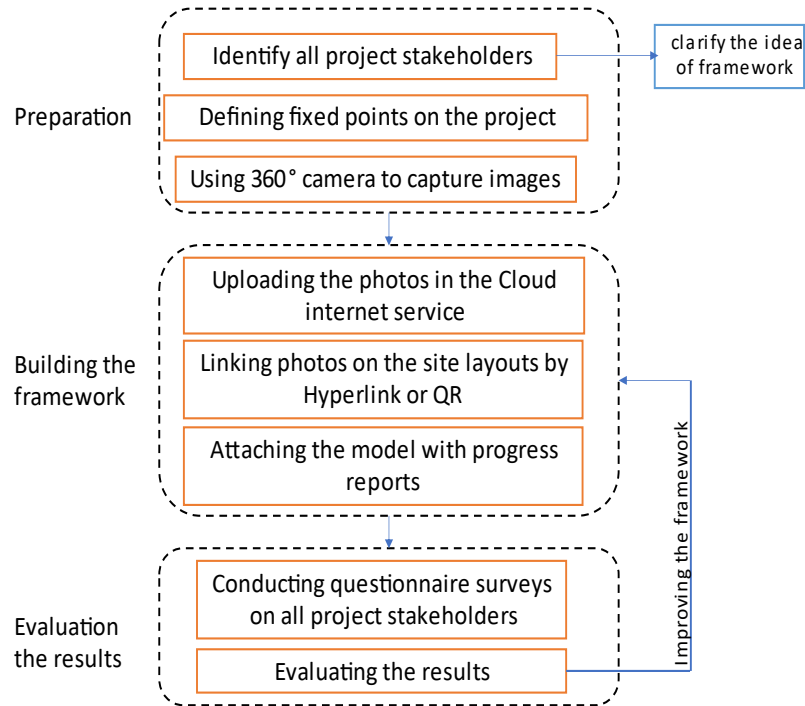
Preparation

Identify all project stakeholders

clarify the idea of framework

Defining fixed points on the project

Using 360° camera to capture images

Building the framework

Uploading the photos in the Cloud internet service

Linking photos on the site layouts by Hyperlink or QR

Attaching the model with progress reports

Improving the framework

Evaluation the results

Conducting questionnaire surveys on all project stakeholders

Evaluating the results